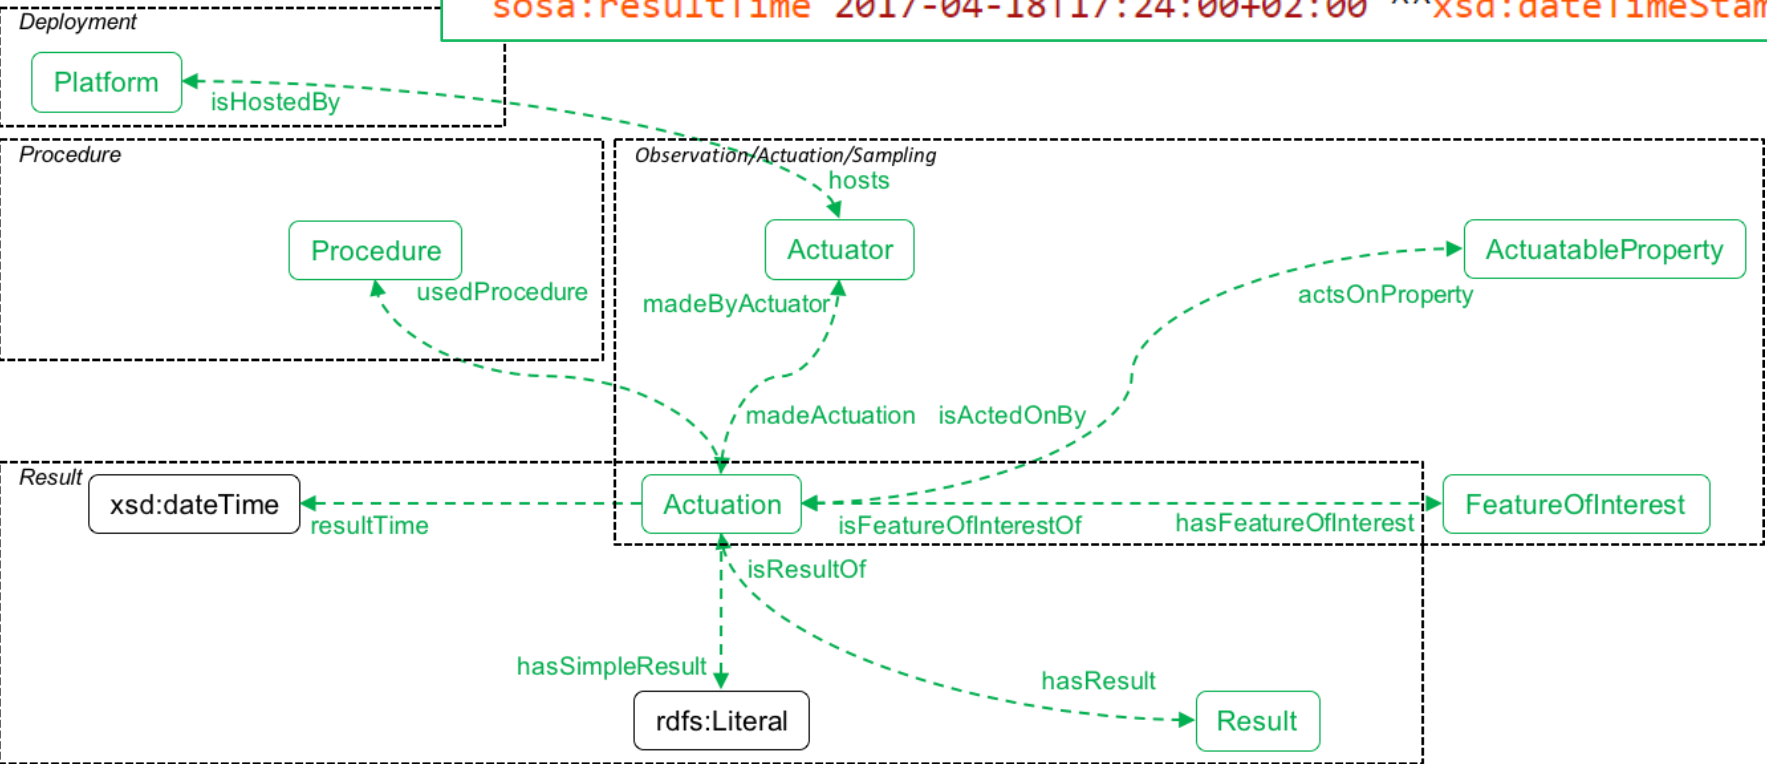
sosa:resultTime 2017-04-18T17:24:00+02:00 ^^xsd:dateTimeStam

Deployment

Platform

isHostedBy

Procedure

Procedure

usedProcedure

Observation/Actuation/Sampling

hosts

Actuator

madeByActuator

ActuatableProperty

actsOnProperty

madeActuation

isActedOnBy

Result

xsd:dateTime

resultTime

Actuation

isFeatureOfInterestOf

hasFeatureOfInterest

FeatureOfInterest

isResultOf

hasSimpleResult

hasResult

rdfs:Literal

Result